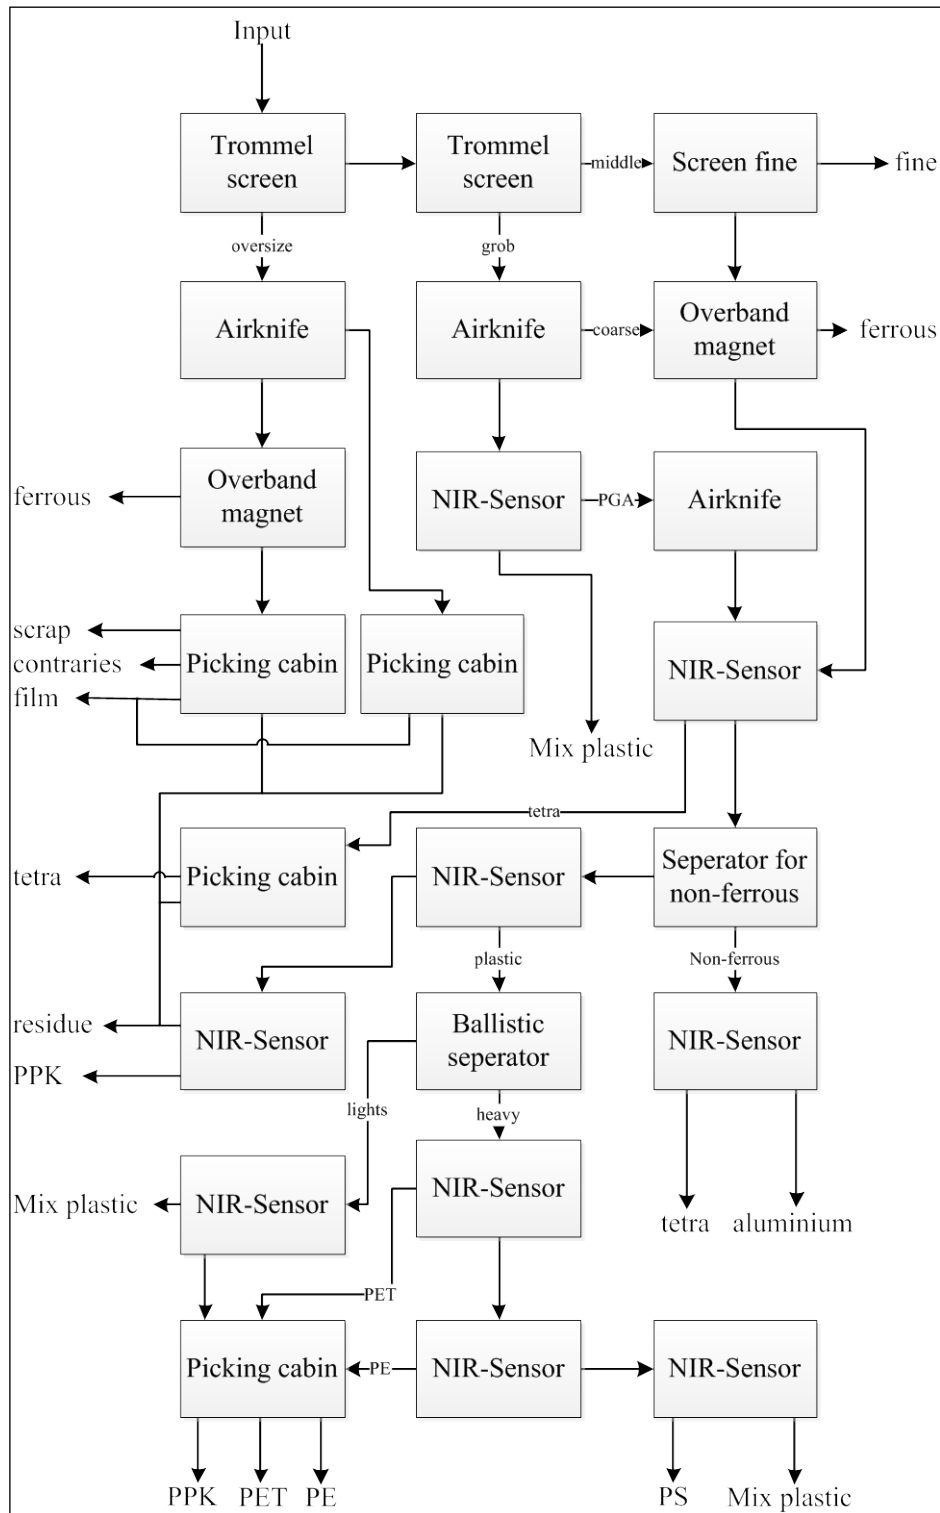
Input

Trommel screen

Trommel screen

middle

Screen fine

fine

oversize

grob

Airknife

Airknife

coarse

Overband magnet

ferrous

Overband magnet

ferrous

NIR-Sensor

PGA

Airknife

scrap

contraries

film

Picking cabin

Picking cabin

NIR-Sensor

Mix plastic

tetra

tetra

Picking cabin

NIR-Sensor

Seperator for non-ferrous

plastic

Non-ferrous

residue

PPK

NIR-Sensor

Ballistic seperator

NIR-Sensor

lights

heavy

Mix plastic

NIR-Sensor

NIR-Sensor

tetra

aluminium

PET

Picking cabin

PE

NIR-Sensor

NIR-Sensor

PPK

PET

PE

PS

Mix plastic